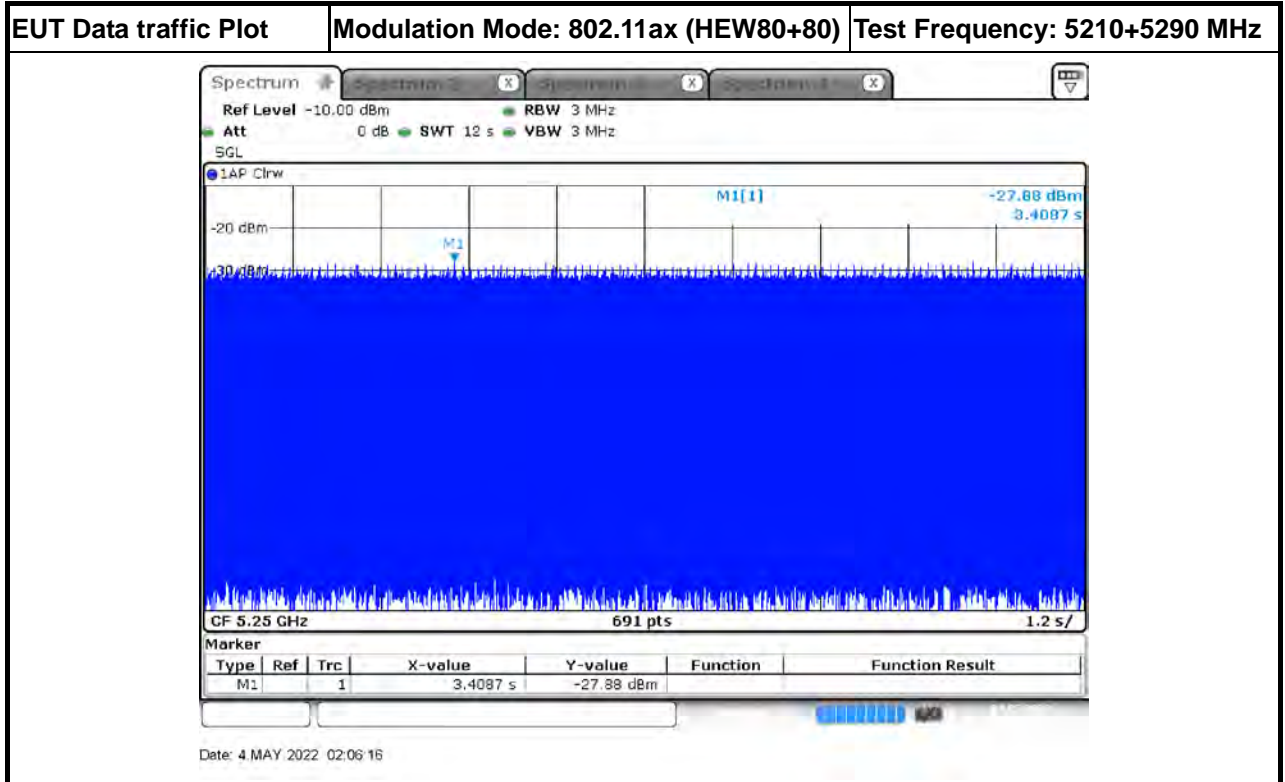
| EUT Data traffic Plot | Modulation Mode: 802.11ax (HEW80+80) | Test Frequency: 5210+5290 MHz |
|---|---|---|

Spectrum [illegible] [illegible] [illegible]

Ref Level -10.00 dBm RBW 3 MHz
Att 0 dB SWT 12 s VBW 3 MHz
SGL

1AP Clrw

M1[1] -27.88 dBm
3.4087 s

-20 dBm
M1
-30 dBm

CF 5.25 GHz 691 pts 1.2 s/

Marker

| Type | Ref | Trc | X-value | Y-value | Function | Function Result |
|---|---|---|---|---|---|---|
| M1 | | 1 | 3.4087 s | -27.88 dBm | | |

Date: 4.MAY.2022 02:06:16